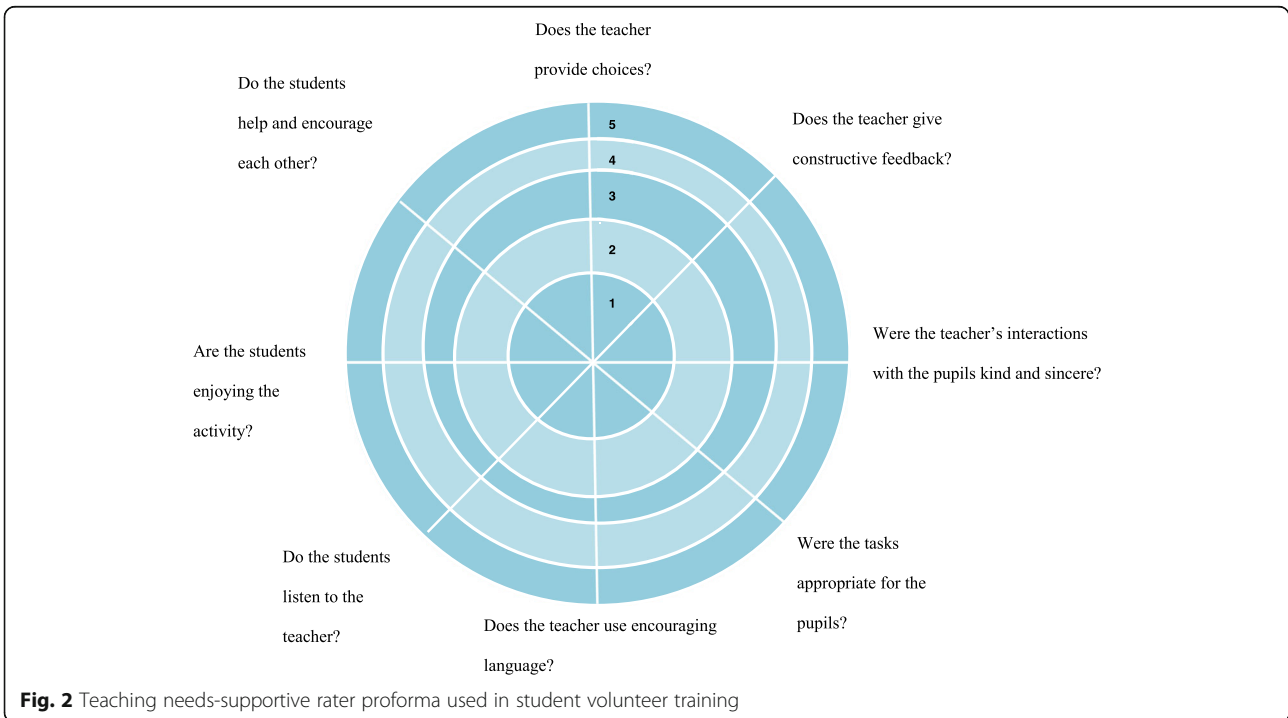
Does the teacher provide choices?

Do the students help and encourage each other?

5

4

3

2

1

Does the teacher give constructive feedback?

Were the teacher’s interactions with the pupils kind and sincere?

Are the students enjoying the activity?

Were the tasks appropriate for the pupils?

Do the students listen to the teacher?

Does the teacher use encouraging language?

Fig. 2 Teaching needs-supportive rater proforma used in student volunteer training